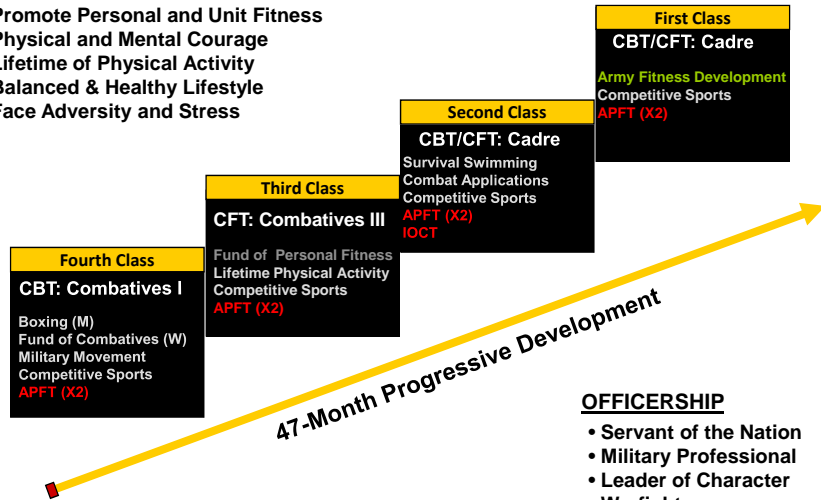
Promote Personal and Unit Fitness
Physical and Mental Courage
Lifetime of Physical Activity
Balanced & Healthy Lifestyle
Face Adversity and Stress

First Class
CBT/CFT: Cadre
Army Fitness Development
Competitive Sports
APFT (X2)

Second Class
CBT/CFT: Cadre
Survival Swimming
Combat Applications
Competitive Sports
APFT (X2)
IOCT

Third Class
CFT: Combatives III
Fund of Personal Fitness
Lifetime Physical Activity
Competitive Sports
APFT (X2)

Fourth Class
CBT: Combatives I
Boxing (M)
Fund of Combatives (W)
Military Movement
Competitive Sports
APFT (X2)

47-Month Progressive Development

OFFICERSHIP
• Servant of the Nation
• Military Professional
• Leader of Character
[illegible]